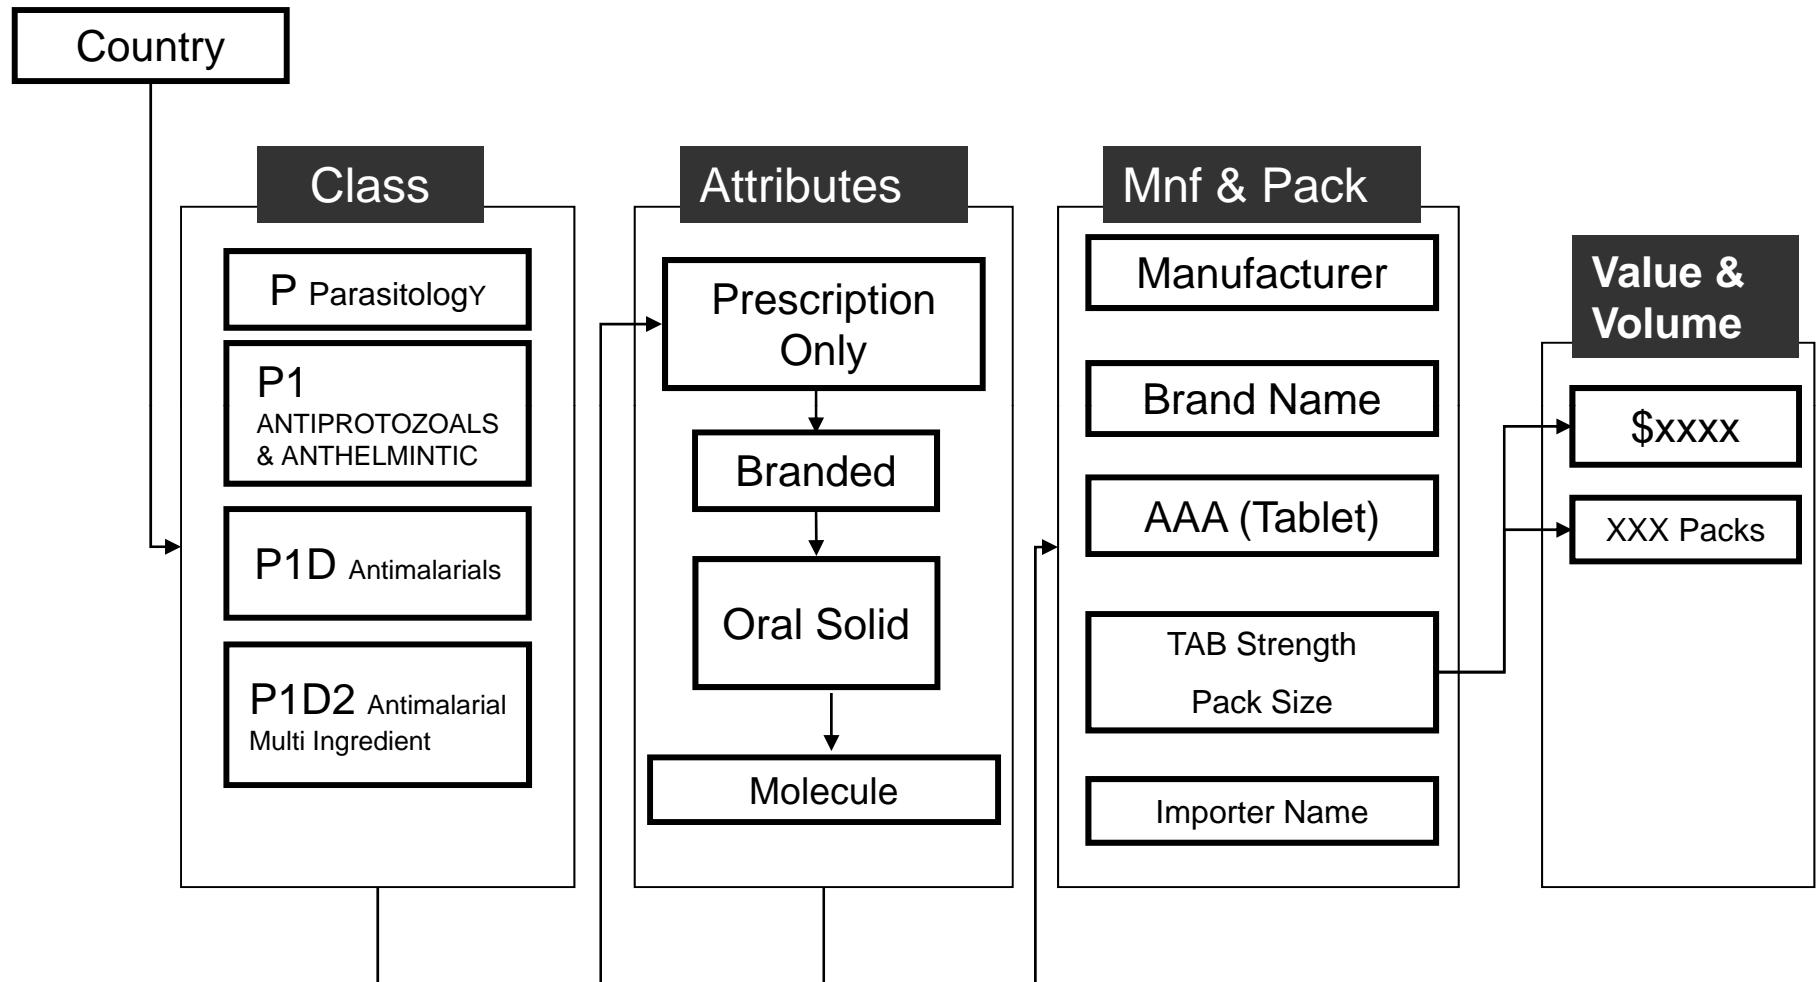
Country

Class

P ParasitologY

P1 ANTIPROTOZOALS & ANTHELMINTIC

P1D Antimalarials

P1D2 Antimalarial Multi Ingredient

Attributes

Prescription Only

Branded

Oral Solid

Molecule

Mnf & Pack

Manufacturer

Brand Name

AAA (Tablet)

TAB Strength

Pack Size

Importer Name

Value & Volume

$xxxx

XXX Packs